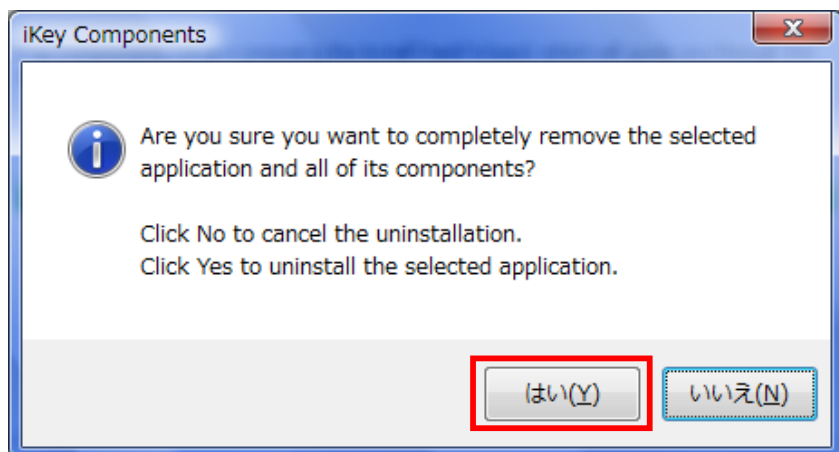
iKey Components

Are you sure you want to completely remove the selected application and all of its components?

Click No to cancel the uninstallation.
Click Yes to uninstall the selected application.

はい(Y)

いいえ(N)